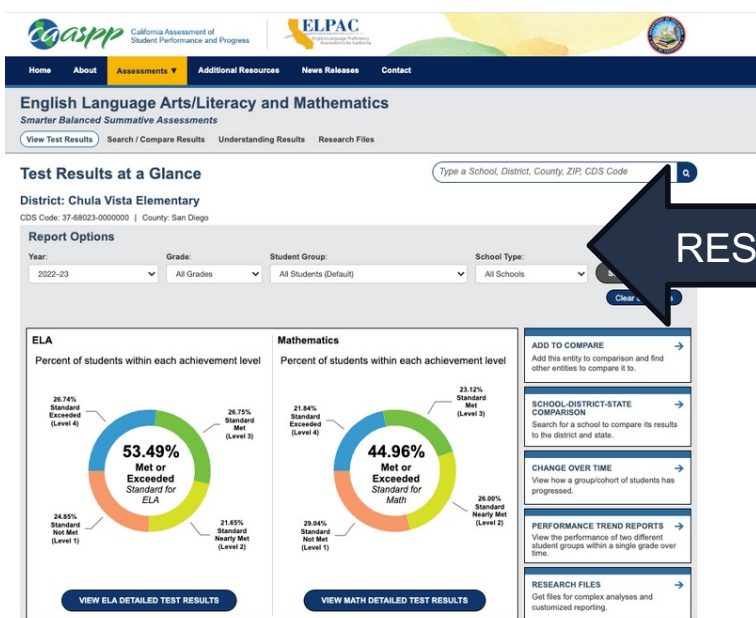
caaspp California Assessment of Student Performance and Progress

ELPAC English Language Proficiency Assessments for California

Home About Assessments ▼ Additional Resources News Releases Contact

English Language Arts/Literacy and Mathematics
Smarter Balanced Summative Assessments

View Test Results Search / Compare Results Understanding Results Research Files

Test Results at a Glance

Type a School, District, County, ZIP, CDS Code

District: Chula Vista Elementary
CDS Code: 37-68023-0000000 | County: San Diego

RES

Report Options

Year: 2022-23
Grade: All Grades
Student Group: All Students (Default)
School Type: All Schools

Clear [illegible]

ELA
Percent of students within each achievement level

26.74% Standard Exceeded (Level 4)
26.75% Standard Met (Level 3)
53.49% Met or Exceeded Standard for ELA
24.85% Standard Not Met (Level 1)
21.65% Standard Nearly Met (Level 2)

VIEW ELA DETAILED TEST RESULTS

Mathematics
Percent of students within each achievement level

21.84% Standard Exceeded (Level 4)
23.12% Standard Met (Level 3)
44.96% Met or Exceeded Standard for Math
26.00% Standard Nearly Met (Level 2)
29.04% Standard Not Met (Level 1)

VIEW MATH DETAILED TEST RESULTS

ADD TO COMPARE
Add this entity to comparison and find other entities to compare it to.

SCHOOL-DISTRICT-STATE COMPARISON
Search for a school to compare its results to the district and state.

CHANGE OVER TIME
View how a group/cohort of students has progressed.

PERFORMANCE TREND REPORTS
View the performance of two different student groups within a single grade over time.

RESEARCH FILES
Get files for complex analyses and customized reporting.